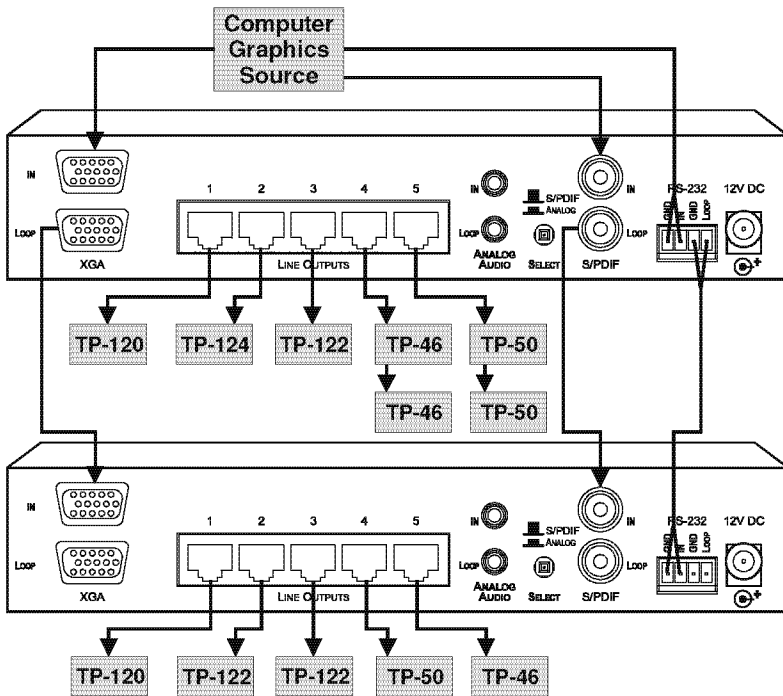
Computer Graphics Source

IN
LOOP
XGA
1 2 3 4 5
LINE OUTPUTS
IN
LOOP
ANALOG AUDIO
S/PDIF
ANALOG
SELECT
IN
LOOP
S/PDIF
RS-232
GND
IN
GND
LOOP
12V DC

TP-120
TP-124
TP-122
TP-46
TP-50
TP-46
TP-50

IN
LOOP
XGA
1 2 3 4 5
LINE OUTPUTS
IN
LOOP
ANALOG AUDIO
S/PDIF
ANALOG
SELECT
IN
LOOP
S/PDIF
RS-232
GND
IN
GND
LOOP
12V DC

TP-120
TP-122
TP-122
TP-50
TP-46